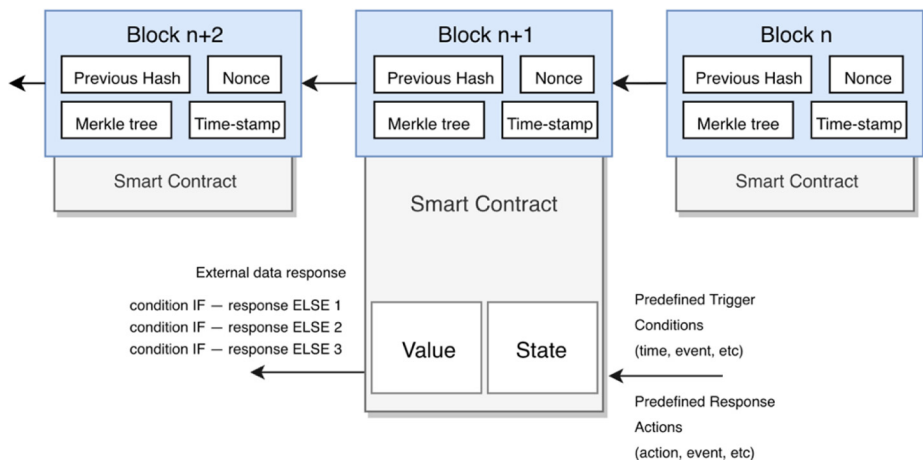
Block n+2

Previous Hash

Nonce

Merkle tree

Time-stamp

Smart Contract

Block n+1

Previous Hash

Nonce

Merkle tree

Time-stamp

Smart Contract

Block n

Previous Hash

Nonce

Merkle tree

Time-stamp

Smart Contract

External data response

condition IF — response ELSE 1
condition IF — response ELSE 2
condition IF — response ELSE 3

Value

State

Predefined Trigger Conditions (time, event, etc)

Predefined Response Actions (action, event, etc)